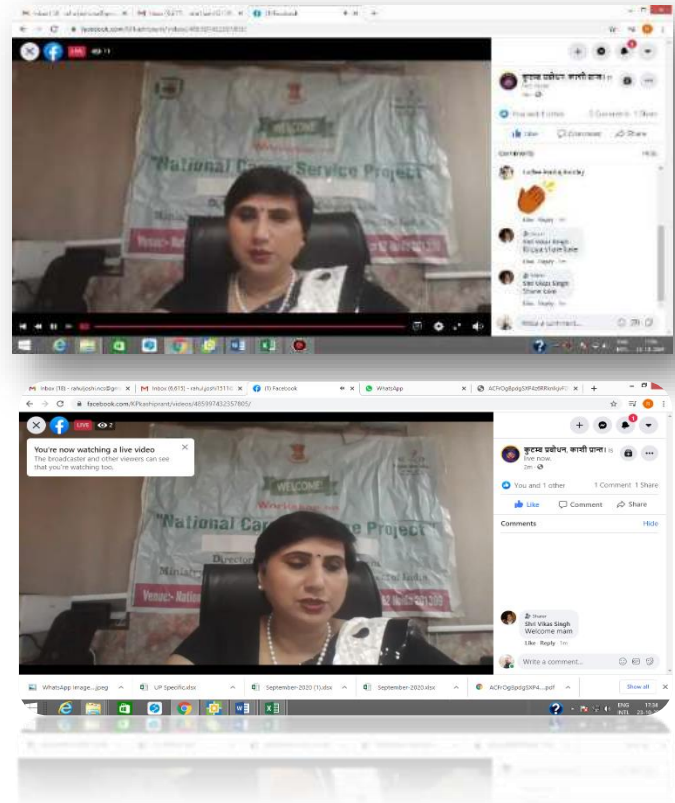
LIVE

कुटुम्ब प्रबोधन, काशी प्रान्त।

Like Comment Share

Comments

Shri Vikas Singh

WELCOME

"National Career Service Project"

Venue

Inbox (10) - rahuljoshi.ncs@gm | Inbox (6,615) - rahul.joshi1511 | (1) Facebook | WhatsApp | ACFrOg8pqgSXP4z9RRsnkjuF

facebook.com/KPkashiprant/videos/465997422357805/

LIVE 2

You're now watching a live video
The broadcaster and other viewers can see that you're watching too.

WELCOME

"National Car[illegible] Project"

Director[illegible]

Venue- Nati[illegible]

कुटुम्ब प्रबोधन, काशी प्रान्त। is live now.
2m

You and 1 other  1 Comment 1 Share

Like  Comment  Share

Comments  Hide

Shri Vikas Singh
Welcome mam
Like · Reply · 1m

Write a comment...

WhatsApp Image....jpeg  UP Specific.xlsx  September-2020 (1).xlsx  September-2020.xlsx  ACFrOg8pqgSXP4....pdf  Show all

ENG INTL 17:34